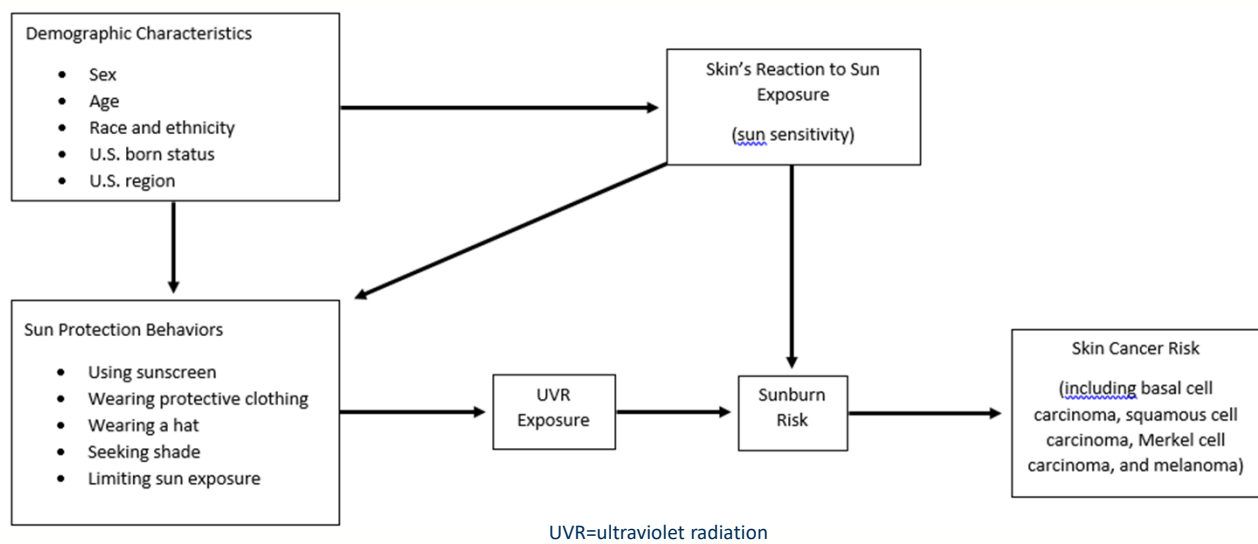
Demographic Characteristics

- Sex
- Age
- Race and ethnicity
- U.S. born status
- U.S. region

Skin's Reaction to Sun Exposure

(sun sensitivity)

Sun Protection Behaviors

- Using sunscreen
- Wearing protective clothing
- Wearing a hat
- Seeking shade
- Limiting sun exposure

UVR Exposure

Sunburn Risk

Skin Cancer Risk

(including basal cell carcinoma, squamous cell carcinoma, Merkel cell carcinoma, and melanoma)

UVR=ultraviolet radiation